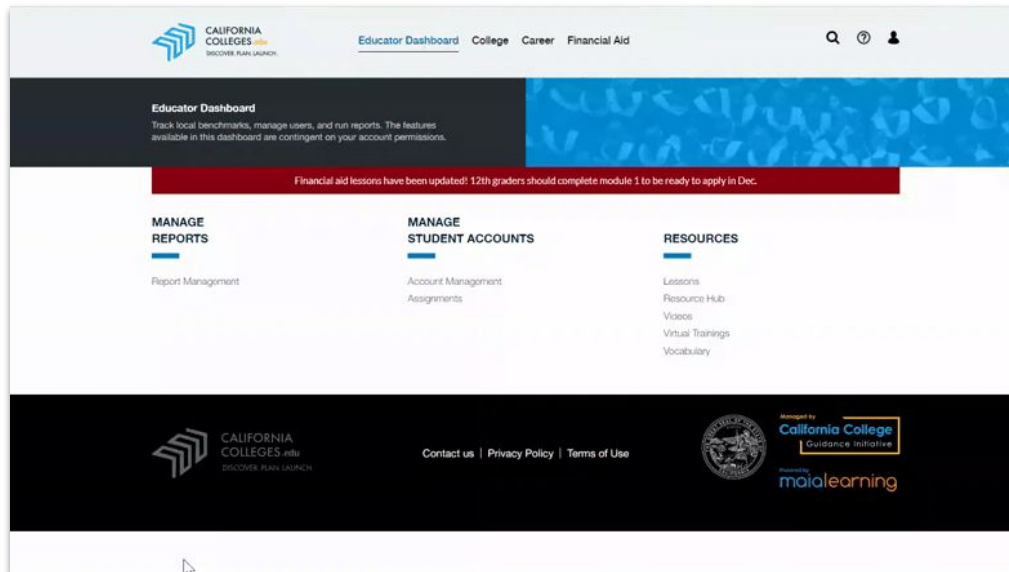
CALIFORNIA COLLEGES.edu DISCOVER. PLAN. LAUNCH.

Educator Dashboard College Career Financial Aid

Educator Dashboard

Track local benchmarks, manage users, and run reports. The features available in this dashboard are contingent on your account permissions.

Financial aid lessons have been updated! 12th graders should complete module 1 to be ready to apply in Dec.

MANAGE REPORTS

Report Management

MANAGE STUDENT ACCOUNTS

Account Management
Assignments

RESOURCES

Lessons
Resource Hub
Videos
Virtual Trainings
Vocabulary

CALIFORNIA COLLEGES.edu DISCOVER. PLAN. LAUNCH.

Contact us | Privacy Policy | Terms of Use

Managed by California College Guidance Initiative

Powered by maialearning